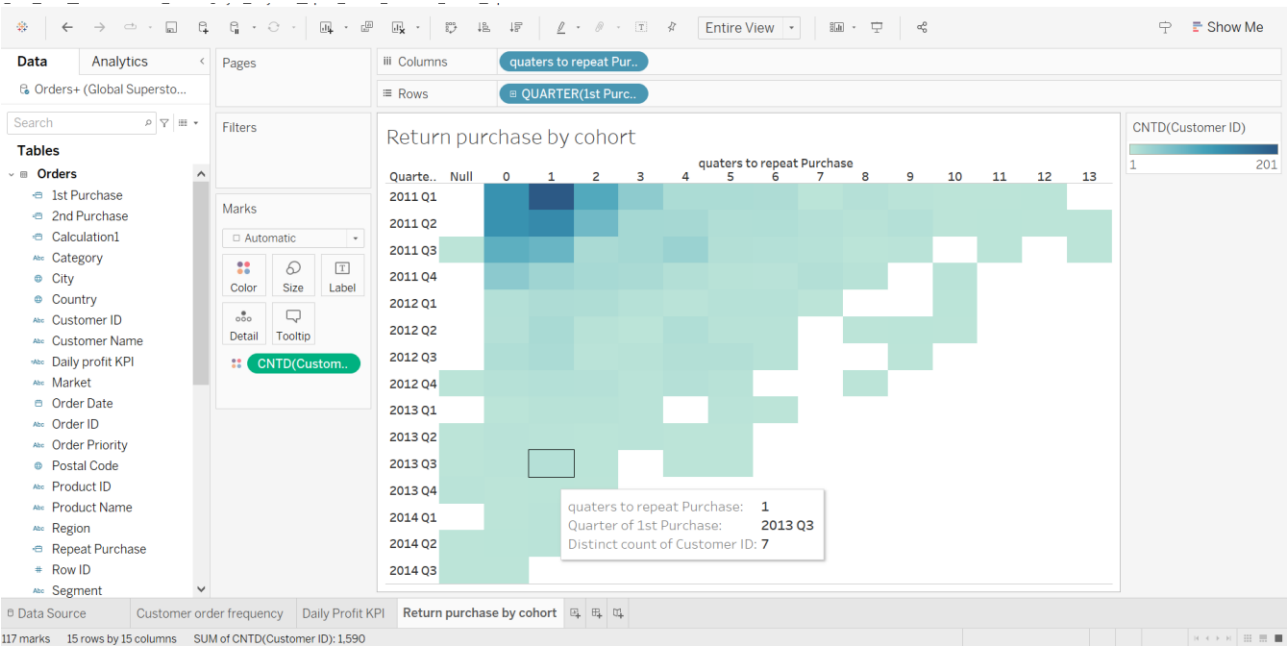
Entire View
Show Me

Data
Analytics
Orders+ (Global Supersto...
Search
Tables
Orders
1st Purchase
2nd Purchase
Calculation1
Category
City
Country
Customer ID
Customer Name
Daily profit KPI
Market
Order Date
Order ID
Order Priority
Postal Code
Product ID
Product Name
Region
Repeat Purchase
Row ID
Segment

Pages
Filters
Marks
Automatic
Color
Size
Label
Detail
Tooltip
CNTD(Custom..

Columns
quaters to repeat Pur..
Rows
QUARTER(1st Purc..

Return purchase by cohort

quaters to repeat Purchase

Quarte.. Null 0 1 2 3 4 5 6 7 8 9 10 11 12 13
2011 Q1
2011 Q2
2011 Q3
2011 Q4
2012 Q1
2012 Q2
2012 Q3
2012 Q4
2013 Q1
2013 Q2
2013 Q3
2013 Q4
2014 Q1
2014 Q2
2014 Q3

quaters to repeat Purchase: 1
Quarter of 1st Purchase: 2013 Q3
Distinct count of Customer ID: 7

CNTD(Customer ID)
1
201

Data Source
Customer order frequency
Daily Profit KPI
Return purchase by cohort

117 marks 15 rows by 15 columns SUM of CNTD(Customer ID): 1,590